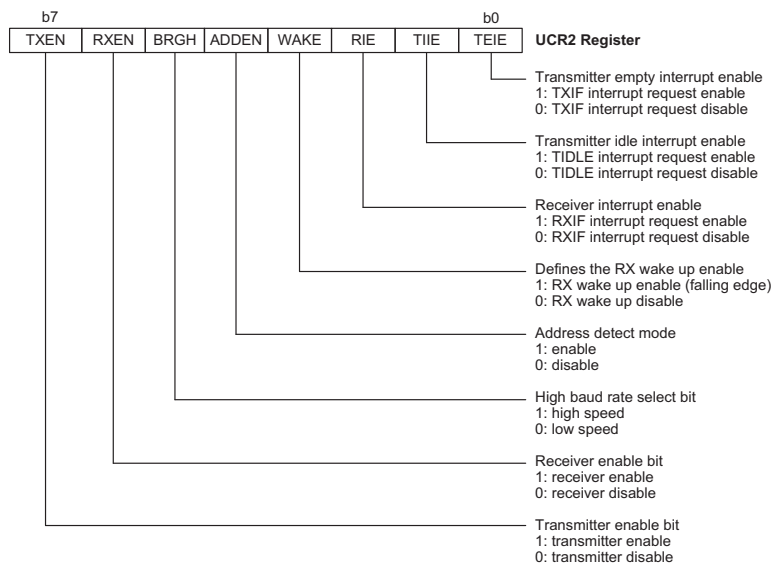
b7 b0

| TXEN | RXEN | BRGH | ADDEN | WAKE | RIE | TIIE | TEIE |
|---|---|---|---|---|---|---|---|

UCR2 Register

Transmitter empty interrupt enable
1: TXIF interrupt request enable
0: TXIF interrupt request disable

Transmitter idle interrupt enable
1: TIDLE interrupt request enable
0: TIDLE interrupt request disable

Receiver interrupt enable
1: RXIF interrupt request enable
0: RXIF interrupt request disable

Defines the RX wake up enable
1: RX wake up enable (falling edge)
0: RX wake up disable

Address detect mode
1: enable
0: disable

High baud rate select bit
1: high speed
0: low speed

Receiver enable bit
1: receiver enable
0: receiver disable

Transmitter enable bit
1: transmitter enable
0: transmitter disable